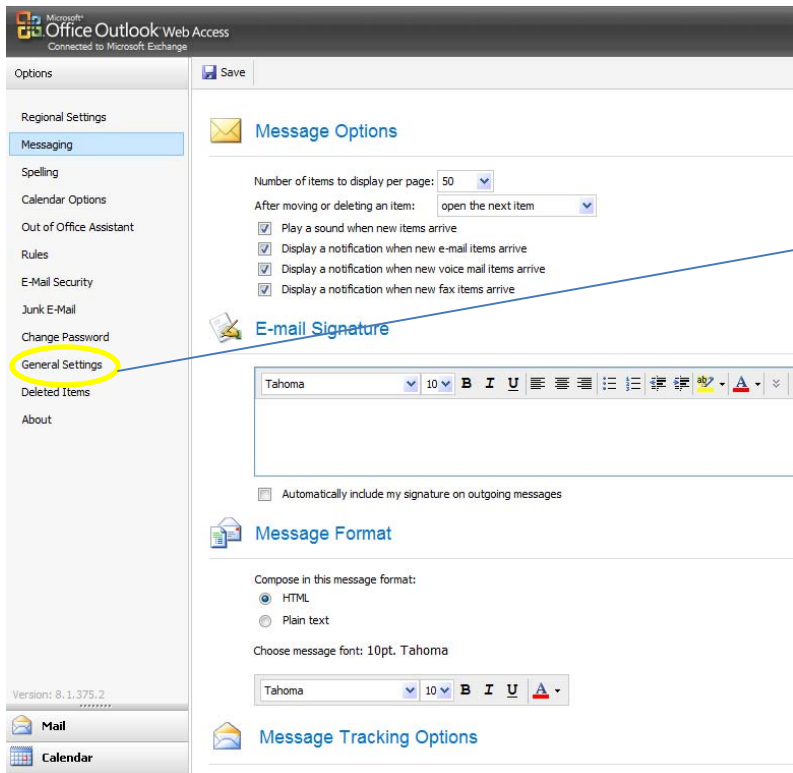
Microsoft® Office Outlook Web Access
Connected to Microsoft Exchange

Options

Save

Regional Settings
Messaging
Spelling
Calendar Options
Out of Office Assistant
Rules
E-Mail Security
Junk E-Mail
Change Password
General Settings
Deleted Items
About

Version: 8.1.375.2

Mail
Calendar

Message Options

Number of items to display per page: 50
After moving or deleting an item: open the next item
Play a sound when new items arrive
Display a notification when new e-mail items arrive
Display a notification when new voice mail items arrive
Display a notification when new fax items arrive

E-mail Signature

Tahoma 10 B I U A

Automatically include my signature on outgoing messages

Message Format

Compose in this message format:
HTML
Plain text

Choose message font: 10pt. Tahoma

Tahoma 10 B I U A

Message Tracking Options